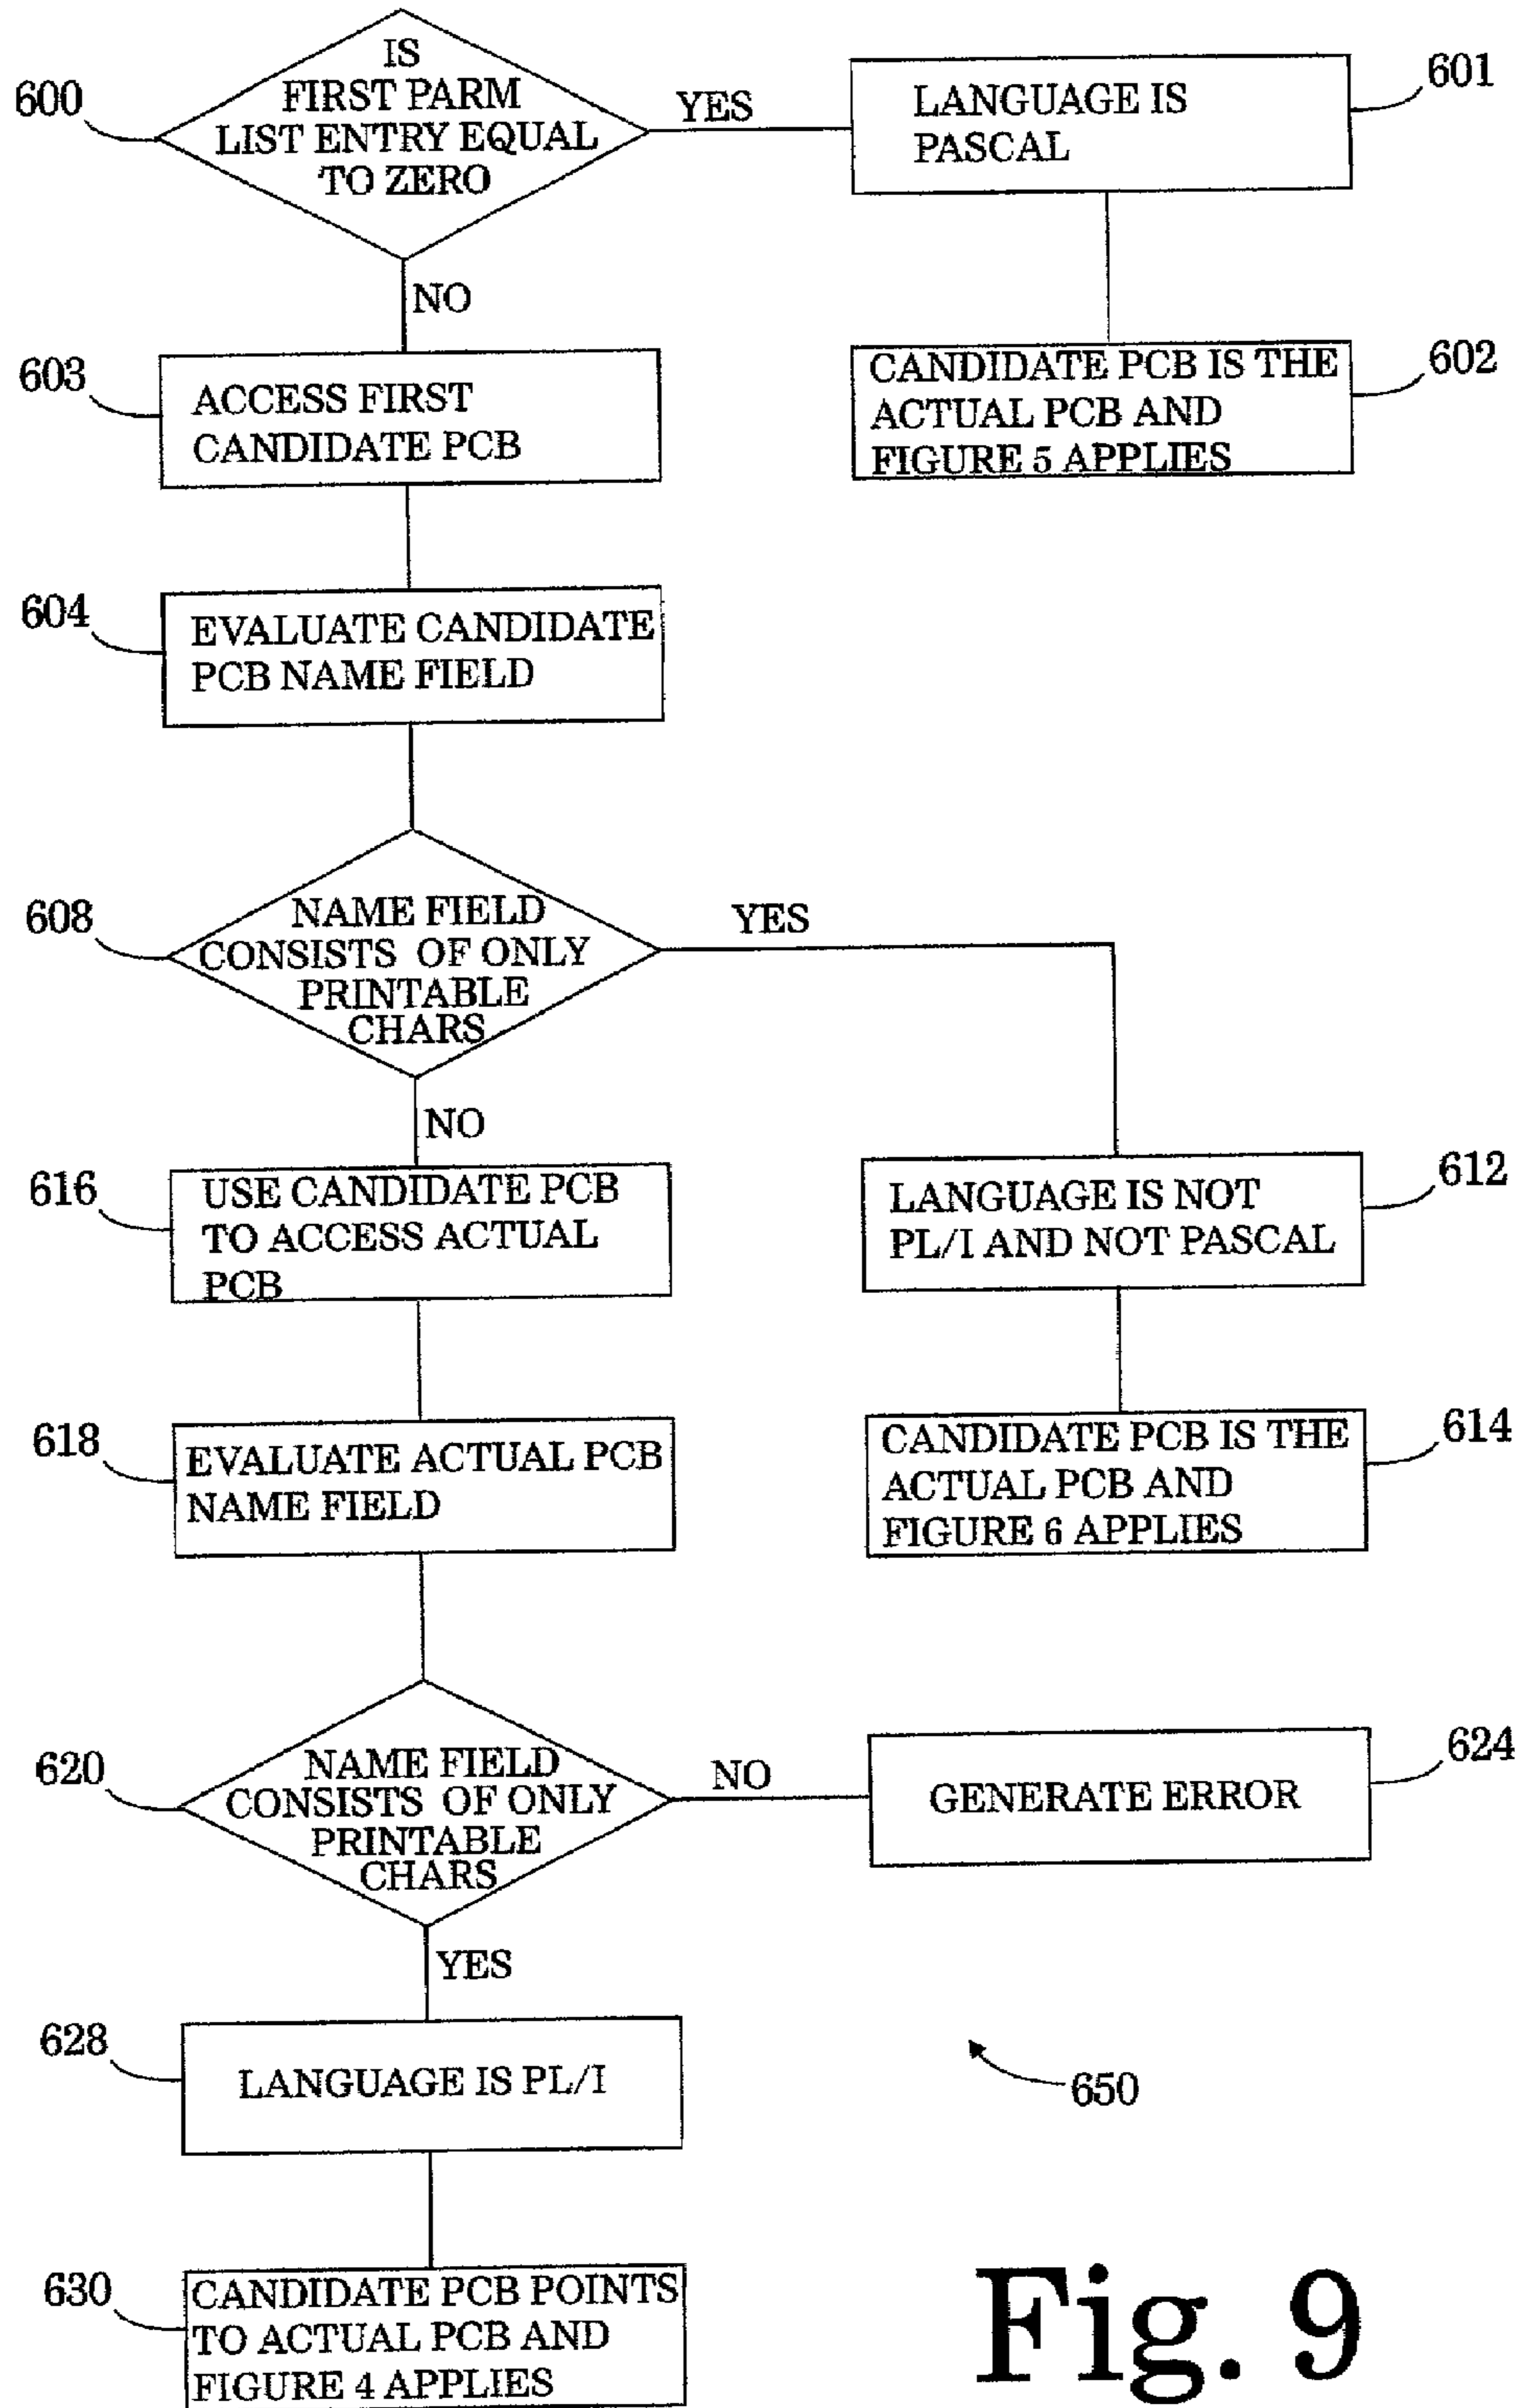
600
IS FIRST PARM LIST ENTRY EQUAL TO ZERO

YES

LANGUAGE IS PASCAL

601

NO

603
ACCESS FIRST CANDIDATE PCB

CANDIDATE PCB IS THE ACTUAL PCB AND FIGURE 5 APPLIES

602

604
EVALUATE CANDIDATE PCB NAME FIELD

608
NAME FIELD CONSISTS OF ONLY PRINTABLE CHARS

YES

NO

616
USE CANDIDATE PCB TO ACCESS ACTUAL PCB

LANGUAGE IS NOT PL/I AND NOT PASCAL

612

618
EVALUATE ACTUAL PCB NAME FIELD

CANDIDATE PCB IS THE ACTUAL PCB AND FIGURE 6 APPLIES

614

620
NAME FIELD CONSISTS OF ONLY PRINTABLE CHARS

NO

GENERATE ERROR

624

YES

628
LANGUAGE IS PL/I

650

630
CANDIDATE PCB POINTS TO ACTUAL PCB AND FIGURE 4 APPLIES

Fig. 9